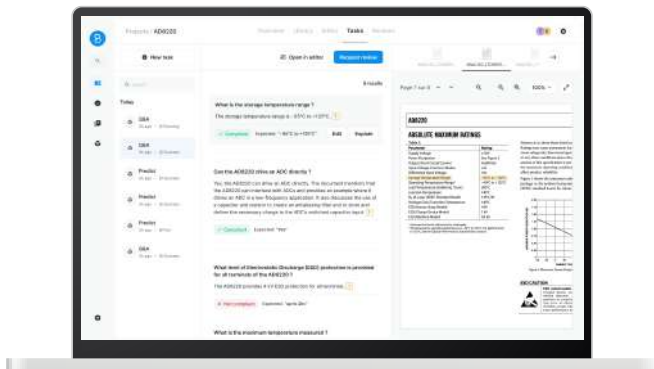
Projects / AD8220

Tasks

New task

Open in editor

Request review

6 results

Titles

Q&A

Q&A

Predict

Predict

Predict

Q&A

What is the storage temperature range ?

The storage temperature range is -65°C to +125°C.

Compliant

Expected: "-65°C to +125°C"

Edit

Explain

Can the AD8220 drive an ADC directly ?

Yes, the AD8220 can drive an ADC directly. The document mentions that the AD8220 can interface with ADCs and provides an example where it drives an ADC in a low-frequency application. It also discusses the use of a capacitor and resistor to create an antialiasing filter and to store and deliver the necessary charge to the ADC's switched capacitor input.

Compliant

Expected: "Yes"

What level of Electrostatic Discharge (ESD) protection is provided for all terminals of the AD8220 ?

The AD8220 provides 4 kV ESD protection for all terminals.

Not compliant

Expected: "up to 2kv"

What is the maximum temperature measured ?

Page 1 out of 5

AD8220

ABSOLUTE MAXIMUM RATINGS

ESD CAUTION